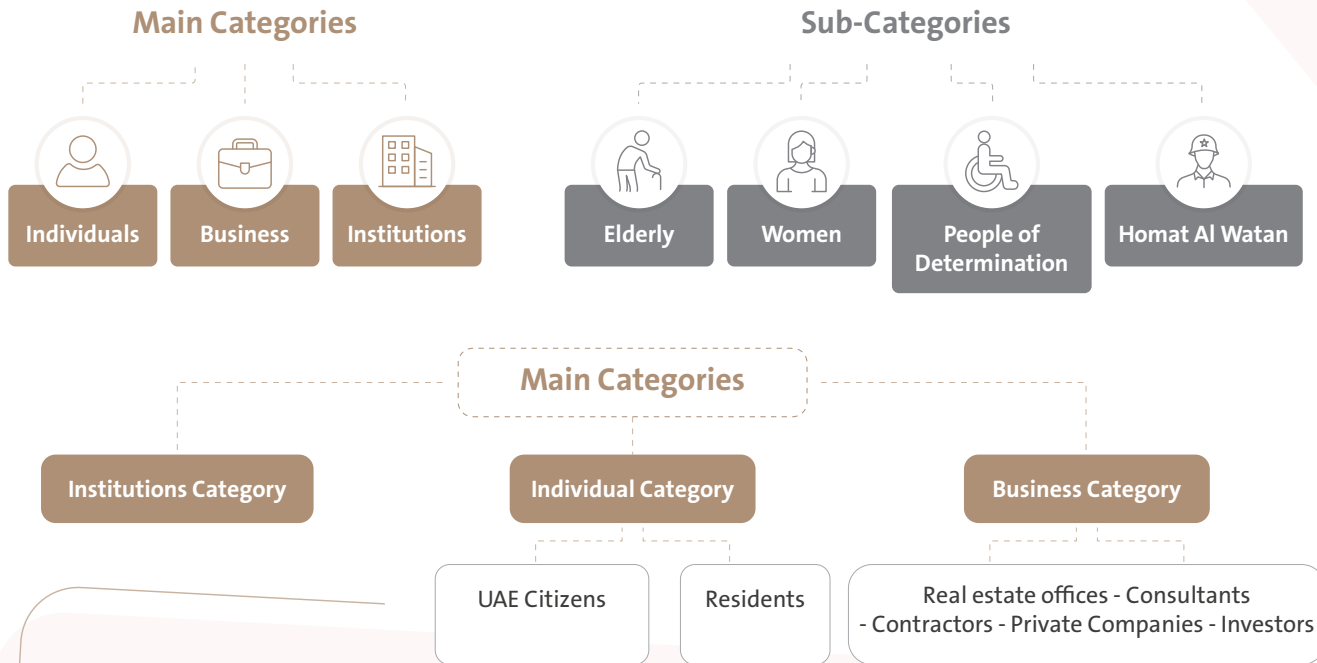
Main Categories

Individuals

Business

Institutions

Sub-Categories

Elderly

Women

People of Determination

Homat Al Watan

Main Categories

Institutions Category

Individual Category

Business Category

UAE Citizens

Residents

Real estate offices - Consultants - Contractors - Private Companies - Investors